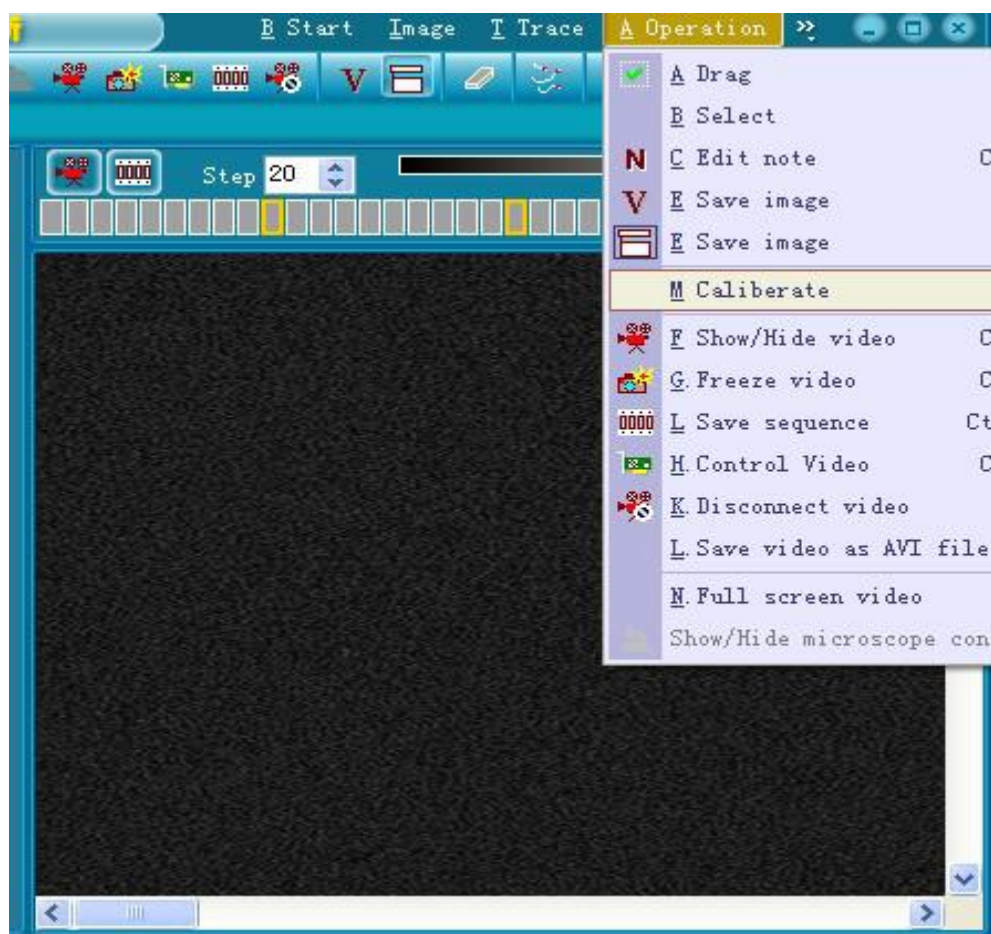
B Start Image T Trace A Operation »

V

Step 20

A Drag
B Select
N C Edit note C
V E Save image
E Save image
M Caliberate
F Show/Hide video C
G Freeze video C
L Save sequence Ct
H Control Video C
K Disconnect video
L Save video as AVI file
N Full screen video
Show/Hide microscope con